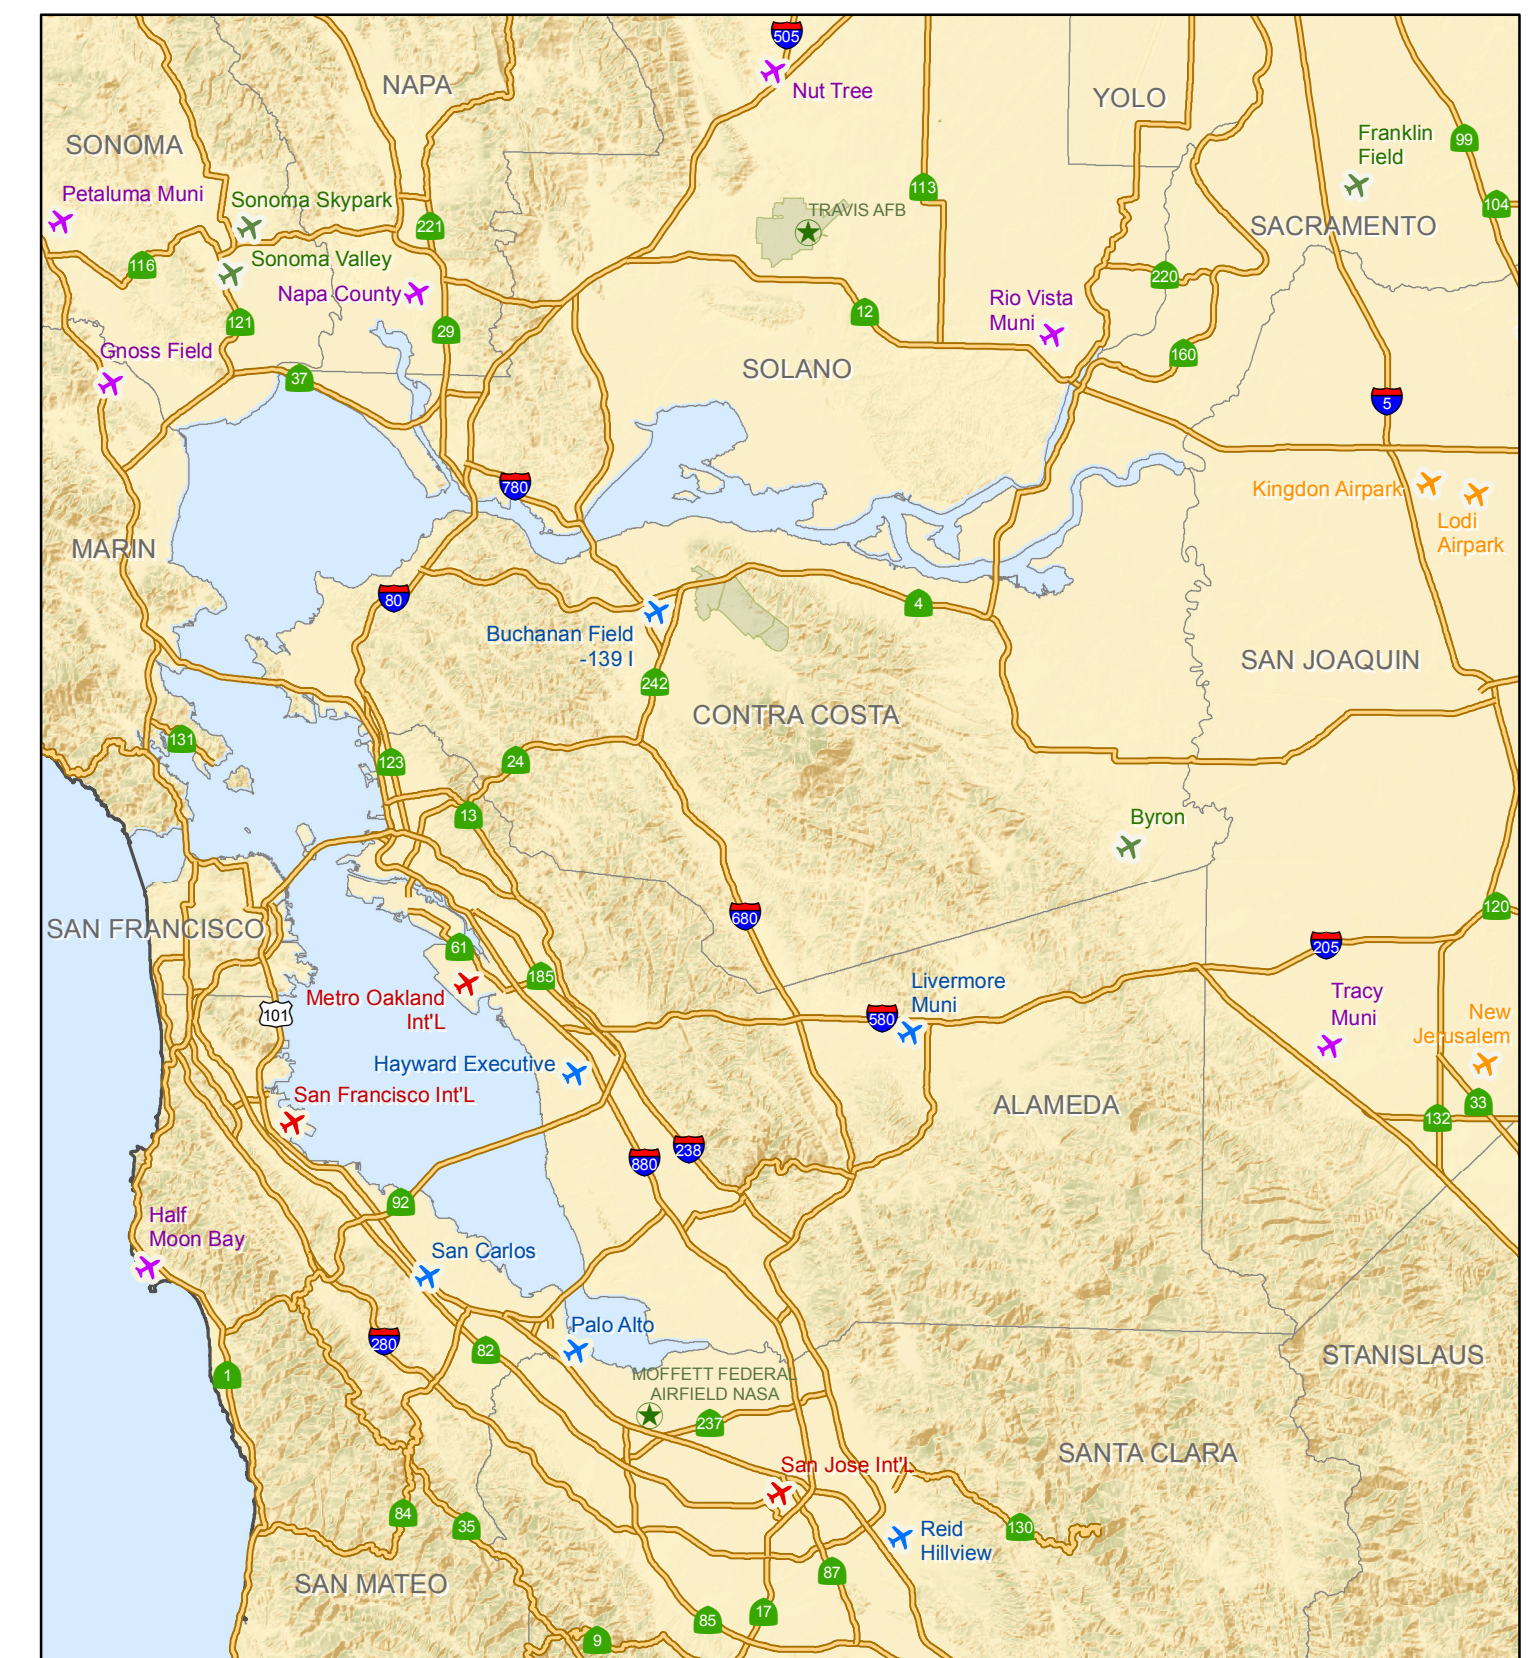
505
Nut Tree
NAPA
YOLO
SONOMA
Franklin Field
99
Petaluma Muni
Sonoma Skypark
221
113
TRAVIS AFB
104
SACRAMENTO
116
Sonoma Valley
220
Napa County
Rio Vista Muni
12
121
29
160
Gnoss Field
37
SOLANO
5
780
Kingdon Airpark
Lodi Airpark
MARIN
80
4
Buchanan Field -139 I
SAN JOAQUIN
242
CONTRA COSTA
131
123
24
13
Byron
680
120
SAN FRANCISCO
61
205
185
Livermore Muni
Tracy Muni
New Jerusalem
Metro Oakland Int'L
101
580
Hayward Executive
San Francisco Int'L
ALAMEDA
33
132
880
238
92
Half Moon Bay
San Carlos
280
Palo Alto
82
STANISLAUS
1
MOFFETT FEDERAL AIRFIELD NASA
237
SANTA CLARA
San Jose Int'L
84
35
Reid Hillview
130
SAN MATEO
87
17
85
9